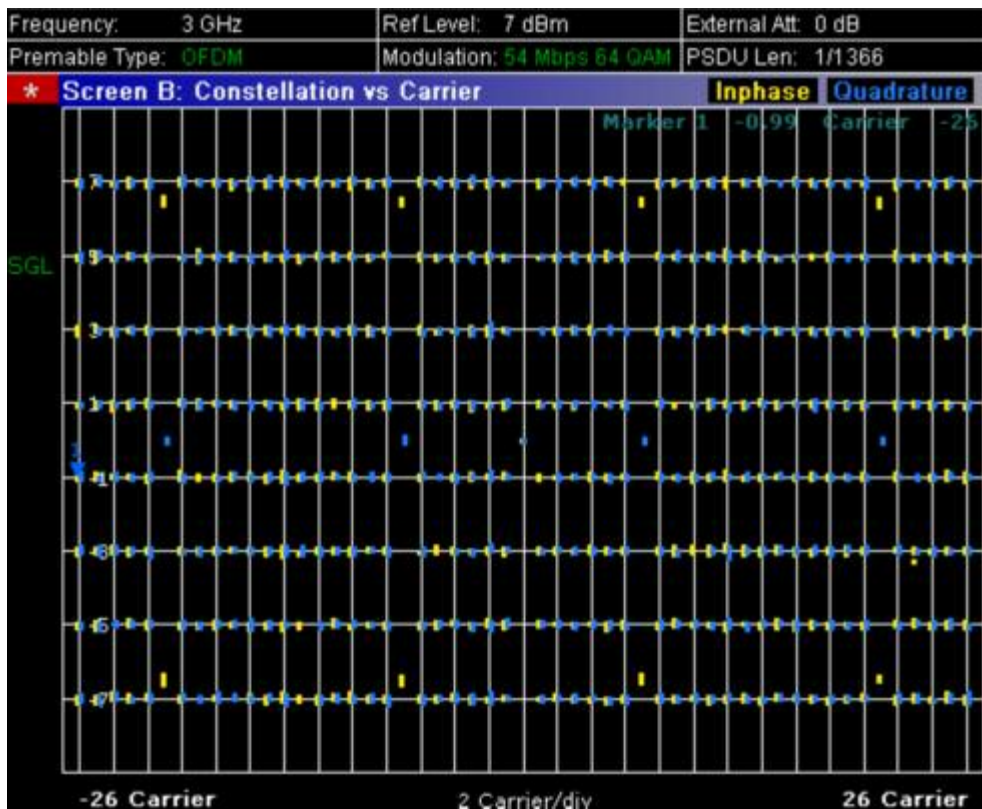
| Frequency: 3 GHz | Ref Level: 7 dBm | External Att: 0 dB |
|---|---|---|
| Premable Type: OFDM | Modulation: 54 Mbps 64 QAM | PSDU Len: 1/1366 |

\* Screen B: Constellation vs Carrier Inphase Quadrature

Marker 1 -0.99 Carrier -25

SGL

7
5
3
1
1
-3
-5
-7

-26 Carrier 2 Carrier/div 26 Carrier